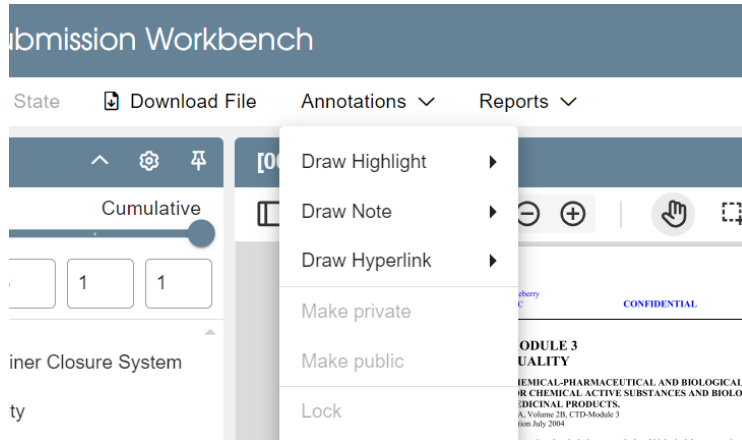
ubmission Workbench

State
Download File
Annotations
Reports

Cumulative

1
1

iner Closure System
ty

[0(

Draw Highlight
Draw Note
Draw Hyperlink
Make private
Make public
Lock

eberry
C
CONFIDENTIAL

ODULE 3
UALITY

HEMICAL-PHARMACEUTICAL AND BIOLOGICAL
OR CHEMICAL ACTIVE SUBSTANCES AND BIOLO
EDICINAL PRODUCTS.
A, Volume 2B, CTD-Module 3
tion July 2004